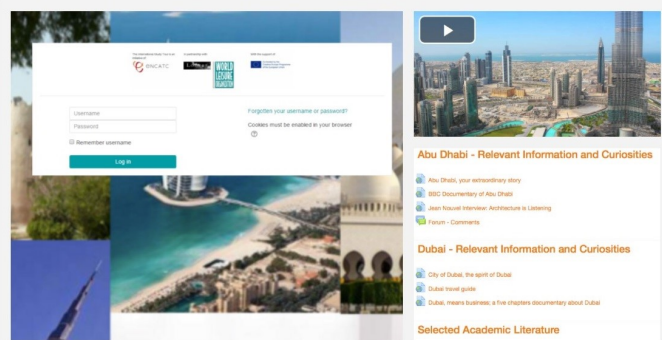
ENCATC

WORLD LEISURE ORGANIZATION

Username

Password

Remember username

Log in

Forgotten your username or password?

Cookies must be enabled in your browser

Abu Dhabi - Relevant Information and Curiosities

Abu Dhabi, your extraordinary story

BBC Documentary of Abu Dhabi

Jean Nouvel Interview: Architecture is Listening

Forum - Comments

Dubai - Relevant Information and Curiosities

City of Dubai, the spirit of Dubai

Dubai travel guide

Dubai, means business: a five chapters documentary about Dubai

Selected Academic Literature